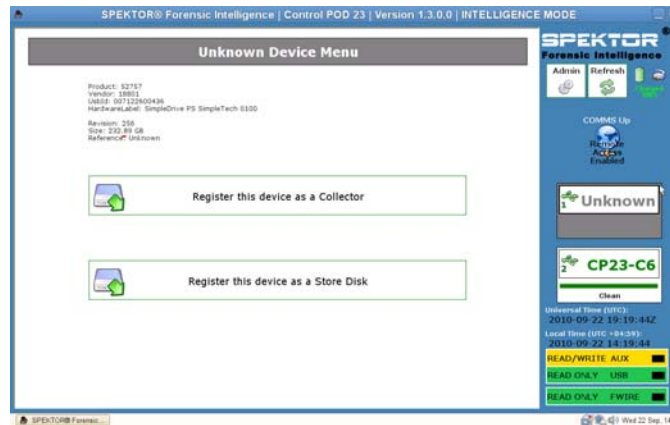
SPEKTOR® Forensic Intelligence | Control POD 23 | Version 1.3.0.0 | INTELLIGENCE MODE

Unknown Device Menu

Product: 52757
Vendor: 18801
UsbId: 007122600436
HardwareLabel: SimpleDrive PS SimpleTech 0100

Revision: 256
Size: 232.89 GB
Reference: Unknown

Register this device as a Collector

Register this device as a Store Disk

SPEKTOR®
Forensic Intelligence

Admin
Refresh

COMMS Up
Remote Access Enabled

1 Unknown

2 CP23-C6
Clean

Universal Time (UTC):
2010-09-22 19:19:44Z
Local Time (UTC +04:59):
2010-09-22 14:19:44

READ/WRITE AUX
READ ONLY USB
READ ONLY FWIRE

SPEKTOR® Forensic...
Wed 22 Sep, 14